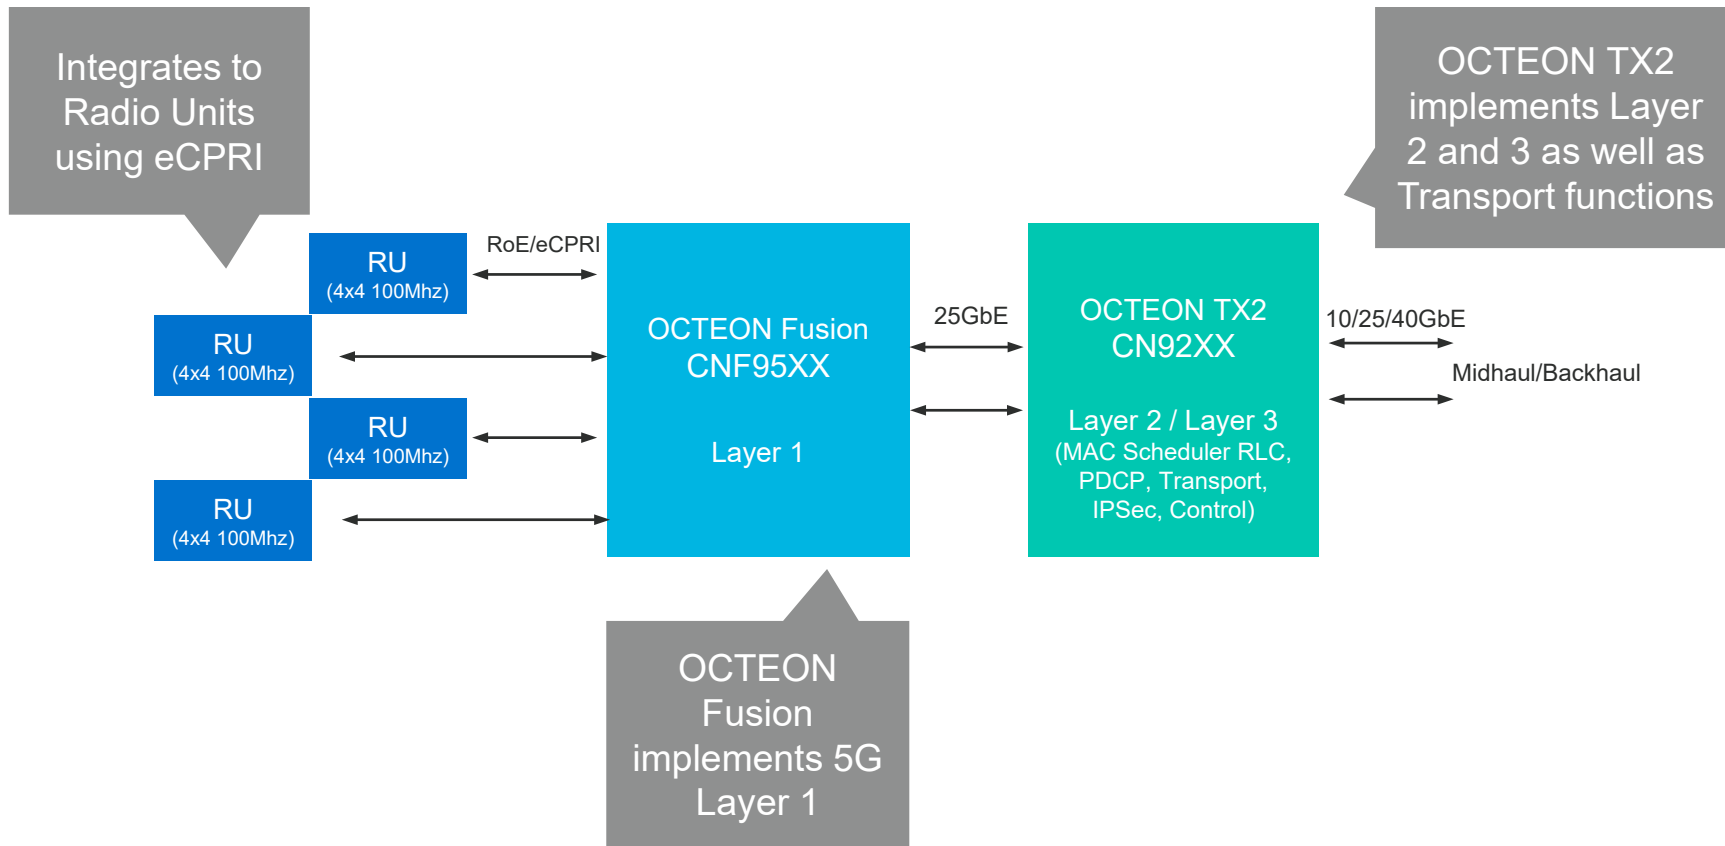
Integrates to Radio Units using eCPRI

OCTEON TX2 implements Layer 2 and 3 as well as Transport functions

RU
(4x4 100Mhz)

RoE/eCPRI

RU
(4x4 100Mhz)

RU
(4x4 100Mhz)

RU
(4x4 100Mhz)

OCTEON Fusion
CNF95XX

Layer 1

25GbE

OCTEON TX2
CN92XX

Layer 2 / Layer 3
(MAC Scheduler RLC, PDCP, Transport, IPSec, Control)

10/25/40GbE

Midhaul/Backhaul

OCTEON Fusion implements 5G Layer 1